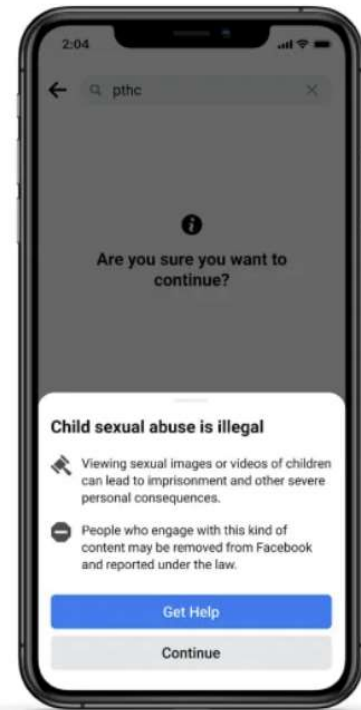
2:04

pthc

Are you sure you want to continue?

Child sexual abuse is illegal

Viewing sexual images or videos of children can lead to imprisonment and other severe personal consequences.

People who engage with this kind of content may be removed from Facebook and reported under the law.

Get Help

Continue